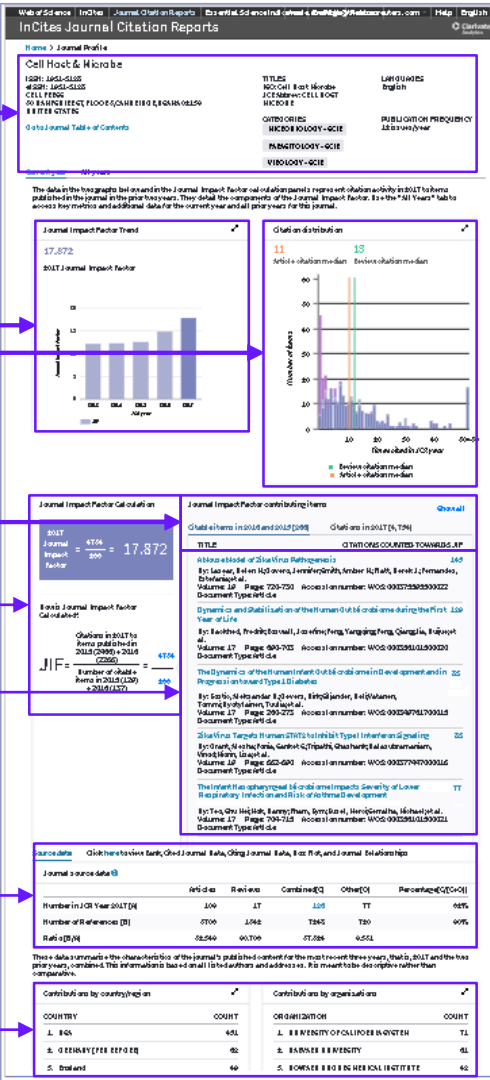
Web of Science | InCites | Journal Citation Reports | Essential Science Indicators | EndNote | Help | English

InCites Journal Citation Reports

Home > Journal Profile

Cell Host & Microbe

ISSN: 1931-3128
eISSN: 1934-6069
CELL PRESS
50 HAMPSHIRE ST, FLOOR 5, CAMBRIDGE, MA 02139
UNITED STATES

Go to Journal Table of Contents

TITLES
ISO: Cell Host Microbe
JCR Abbrev: CELL HOST MICROBE

CATEGORIES
MICROBIOLOGY - SCIE
PARASITOLOGY - SCIE
VIROLOGY - SCIE

LANGUAGES
English

PUBLICATION FREQUENCY
12 issues/year

Current Year | All years

The data in the two graphs below and in the Journal Impact Factor calculation panels represent citation activity in 2017 to items published in the journal in the prior two years. They detail the components of the Journal Impact Factor. Use the "All Years" tab to access key metrics and additional data for the current year and all prior years for this journal.

Journal Impact Factor Trend

17.872
2017 Journal Impact Factor

JIF

Citation distribution

11
Article citation median

13
Review citation median

Number of items

Review citation median
Article citation median

Journal Impact Factor Calculation

2017 Journal Impact Factor = $\frac{4764}{266}$ = 17.872

How is Journal Impact Factor Calculated?

JIF = $\frac{\text{Citations in 2017 to items published in 2015 (2098) + 2016 (2666)}}{\text{Number of citable items in 2015 (129) + 2016 (137)}} = \frac{4764}{266}$

Journal Impact Factor contributing items

Show all

Citable items in 2016 and 2015 (266) | Citations in 2017 (4,764)

TITLE | CITATIONS COUNTED TOWARDS JIF

A Mouse Model of Zika Virus Pathogenesis 146
By: Lazear, Helen M.; Govero, Jennifer; Smith, Amber M.; Platt, Derek J.; Fernandez, Estefania; et al.
Volume: 19 Page: 720-730 Accession number: WOS:000375228900022
Document Type: Article

Dynamics and Stabilization of the Human Gut Microbiome during the First Year of Life 129
By: Backhed, Fredrik; Roswall, Josefine; Peng, Yangqing; Feng, Qiang; Jia, Huijue; et al.
Volume: 17 Page: 690-703 Accession number: WOS:000354501500020
Document Type: Article

The Dynamics of the Human Infant Gut Microbiome in Development and in Progression toward Type 1 Diabetes 95
By: Kostic, Aleksandar D.; Gevers, Dirk; Siljander, Heli; Vatanen, Tommi; Hyotylainen, Tuulia; et al.
Volume: 17 Page: 260-273 Accession number: WOS:000349761700015
Document Type: Article

Zika Virus Targets Human STAT2 to Inhibit Type I Interferon Signaling 85
By: Grant, Alesha; Ponia, Sanket S.; Tripathi, Shashank; Balasubramaniam, Vinod; Miorin, Lisa; et al.
Volume: 19 Page: 882-890 Accession number: WOS:000377497000016
Document Type: Article

The Infant Nasopharyngeal Microbiome Impacts Severity of Lower Respiratory Infection and Risk of Asthma Development 77
By: Teo, Shu Mei; Mok, Danny; Pham, Kym; Kusel, Merci; Serralha, Michael; et al.
Volume: 17 Page: 704-715 Accession number: WOS:000354501500021
Document Type: Article

Source data | Click here to view Rank, Cited Journal Data, Citing Journal Data, Box Plot, and Journal Relationships

Journal source data

| | Articles | Reviews | Combined (C) | Other (O) | Percentage (C/(C+O)) |
|---|---|---|---|---|---|
| Number in JCR Year 2017 (A) | 109 | 17 | 126 | 77 | 62% |
| Number of References (B) | 5700 | 1542 | 7242 | 520 | 93% |
| Ratio (B/A) | 52.3 | 90.7 | 57.5 | 6.8 | |

These data summarize the characteristics of the journal's published content for the most recent three years, that is, 2017 and the two prior years, combined. This information is based on all listed authors and addresses. It is meant to be descriptive rather than comparative.

Contributions by country/region

| COUNTRY | COUNT |
|---|---|
| 1. USA | 451 |
| 2. GERMANY (FED REP GER) | 62 |
| 3. England | 60 |

Contributions by organizations

| ORGANIZATION | COUNT |
|---|---|
| 1. UNIVERSITY OF CALIFORNIA SYSTEM | 71 |
| 2. HARVARD UNIVERSITY | 61 |
| 3. HOWARD HUGHES MEDICAL INSTITUTE | 42 |